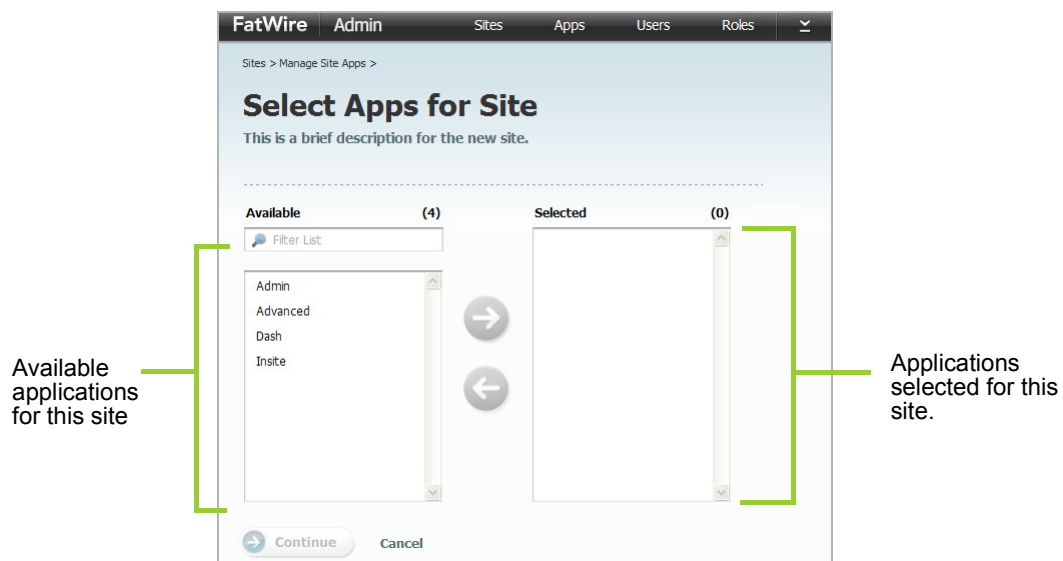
FatWire Admin Sites Apps Users Roles

Sites > Manage Site Apps >

Select Apps for Site

This is a brief description for the new site.

Available (4)

Filter List

Admin
Advanced
Dash
Insite

Selected (0)

Available applications for this site

Applications selected for this site.

Continue

Cancel